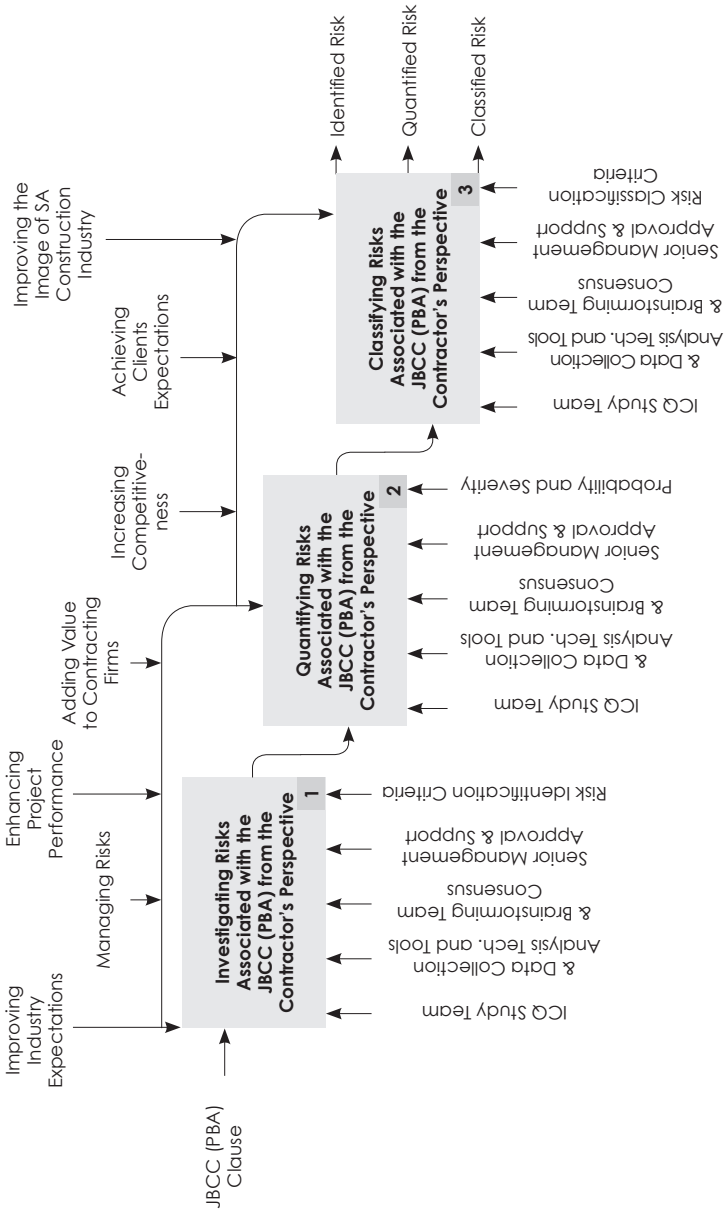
JBCC (PBA) Clause

Improving Industry Expectations

Managing Risks

Enhancing Project Performance

Adding Value to Contracting Firms

Increasing Competitiveness

Achieving Clients Expectations

Improving the Image of SA Construction Industry

Investigating Risks Associated with the JBCC (PBA) from the Contractor's Perspective

1

Quantifying Risks Associated with the JBCC (PBA) from the Contractor's Perspective

2

Classifying Risks Associated with the JBCC (PBA) from the Contractor's Perspective

3

Identified Risk

Quantified Risk

Classified Risk

ICQ Study Team

& Data Collection Analysis Tech. and Tools

& Brainstorming Team Consensus

Senior Management Approval & Support

Risk Identification Criteria

ICQ Study Team

& Data Collection Analysis Tech. and Tools

& Brainstorming Team Consensus

Senior Management Approval & Support

Probability and Severity

ICQ Study Team

& Data Collection Analysis Tech. and Tools

& Brainstorming Team Consensus

Senior Management Approval & Support

Risk Classification Criteria